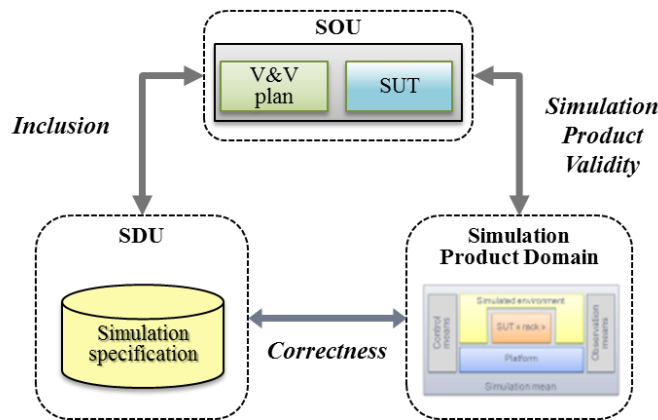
SOU

V&V plan

SUT

Inclusion

Simulation Product Validity

SDU

Simulation specification

Correctness

Simulation Product Domain

Simulated environment

Control means

SUT « rack »

Observation means

Platform

Simulation mean